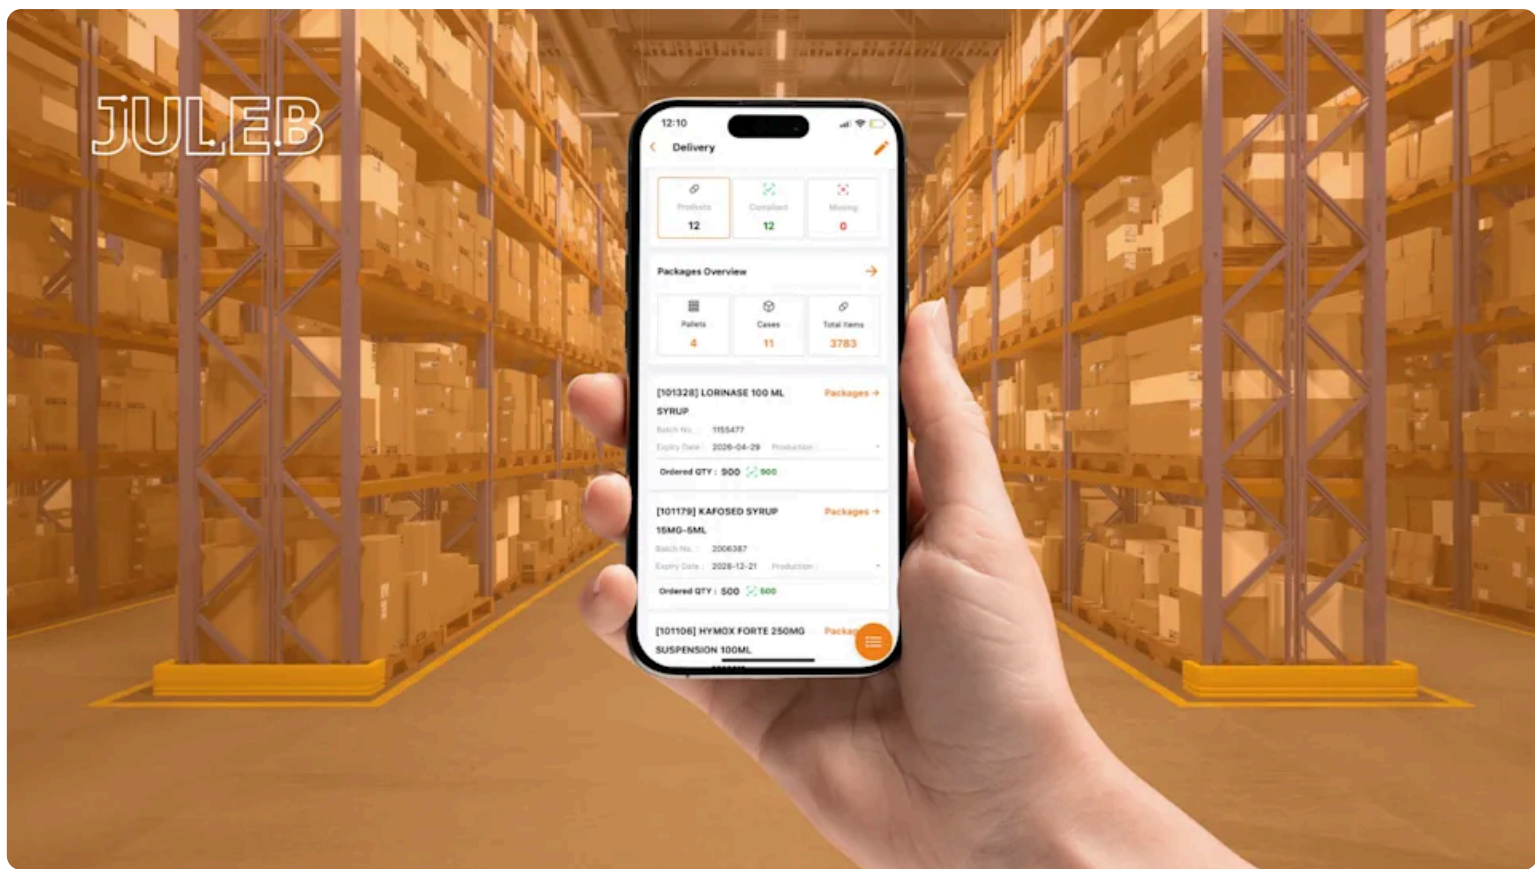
JULEB

12:10

Delivery

Products
12

Compliant
12

Missing
0

Packages Overview

Pallets
4

Cases
11

Total Items
3783

[101328] LORINASE 100 ML SYRUP
Packages →
Batch No. : 1155477
Expiry Date : 2026-04-29 Production : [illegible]
Ordered QTY : 500 500

[101179] KAFOSED SYRUP 15MG-5ML
Packages →
Batch No. : 2006387
Expiry Date : 2026-12-21 Production : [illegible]
Ordered QTY : 500 500

[101106] HYMOX FORTE 250MG SUSPENSION 100ML
Packa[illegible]